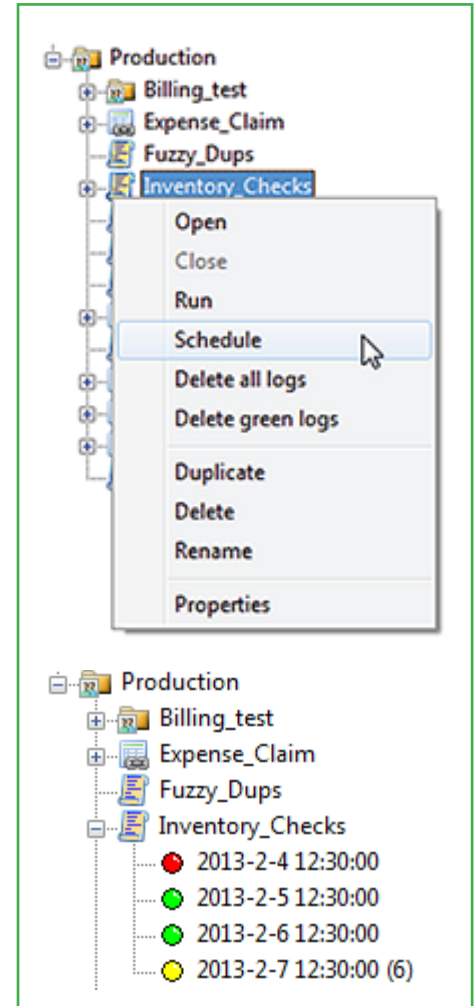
Production
Billing_test
Expense_Claim
Fuzzy_Dups
Inventory_Checks

Open
Close
Run
Schedule
Delete all logs
Delete green logs
Duplicate
Delete
Rename
Properties

Production
Billing_test
Expense_Claim
Fuzzy_Dups
Inventory_Checks
2013-2-4 12:30:00
2013-2-5 12:30:00
2013-2-6 12:30:00
2013-2-7 12:30:00 (6)